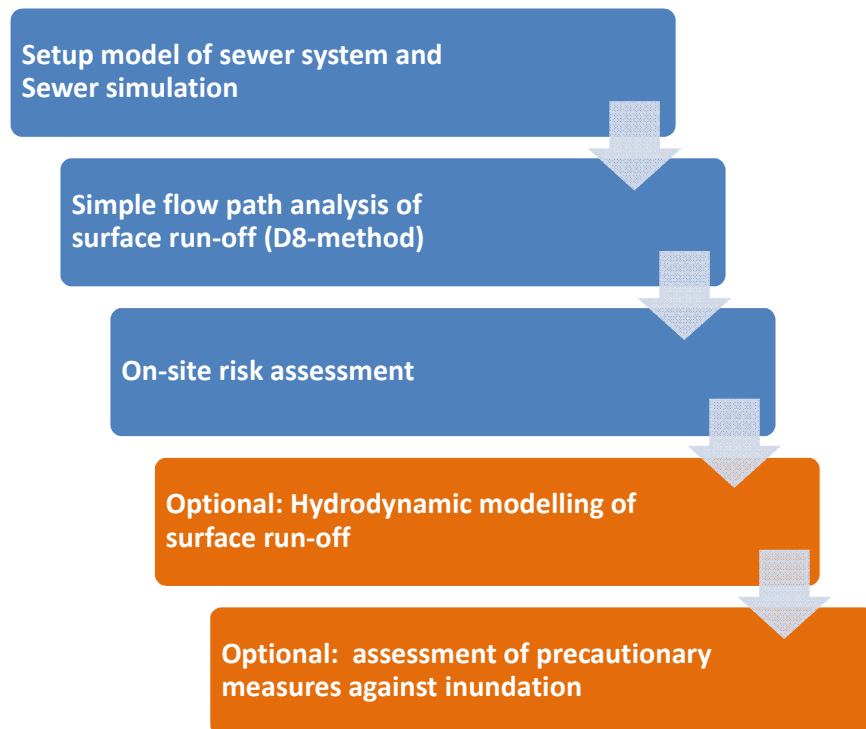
Setup model of sewer system and Sewer simulation

Simple flow path analysis of surface run-off (D8-method)

On-site risk assessment

Optional: Hydrodynamic modelling of surface run-off

Optional:  assessment of precautionary measures against inundation